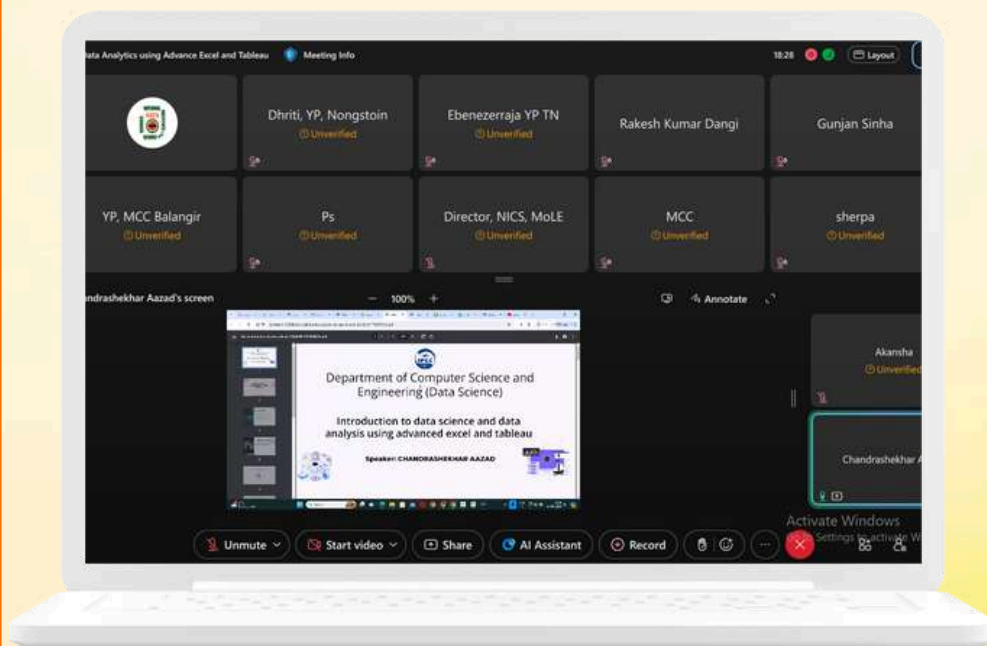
ata Analytics using Advance Excel and Tableau Meeting Info

10:26 Layout

Dhriti, YP, Nongstoin
Unverified

Ebenezerraja YP TN
Unverified

Rakesh Kumar Dangi

Gunjan Sinha

YP, MCC Balangir
Unverified

Ps
Unverified

Director, NICS, MoLE
Unverified

MCC
Unverified

sherpa
Unverified

ndrashekhar Aazad's screen

100%

Annotate

Department of Computer Science and Engineering (Data Science)

Introduction to data science and data analysis using advanced excel and tableau

Speaker: CHANDRASHEKHAR AAZAD

Akansha
Unverified

Chandrashekhar A

Activate Windows
Settings to activate W

Unmute

Start video

Share

AI Assistant

Record